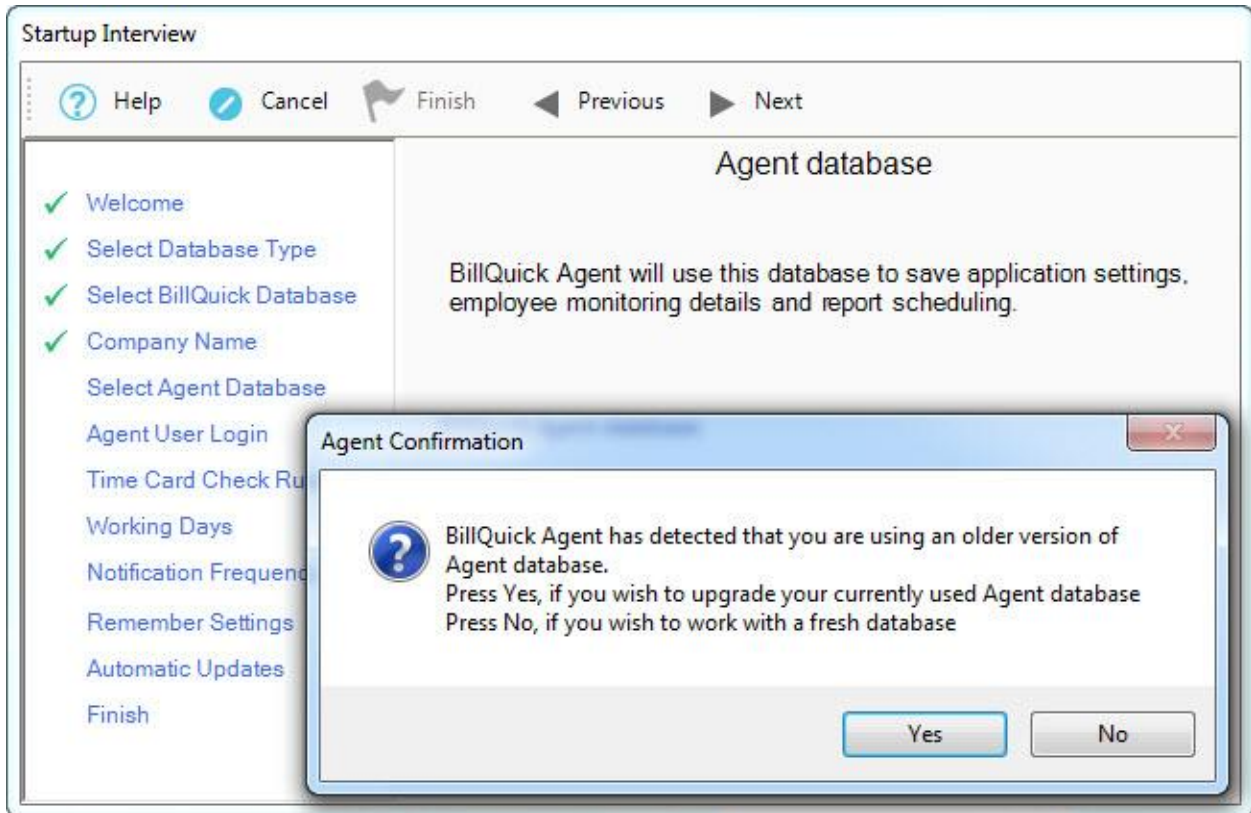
Startup Interview

Help Cancel Finish Previous Next

Welcome
Select Database Type
Select BillQuick Database
Company Name
Select Agent Database
Agent User Login
Time Card Check Ru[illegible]
Working Days
Notification Frequen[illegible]
Remember Settings
Automatic Updates
Finish

Agent database

BillQuick Agent will use this database to save application settings, employee monitoring details and report scheduling.

Agent Confirmation

BillQuick Agent has detected that you are using an older version of Agent database.
Press Yes, if you wish to upgrade your currently used Agent database
Press No, if you wish to work with a fresh database

Yes No